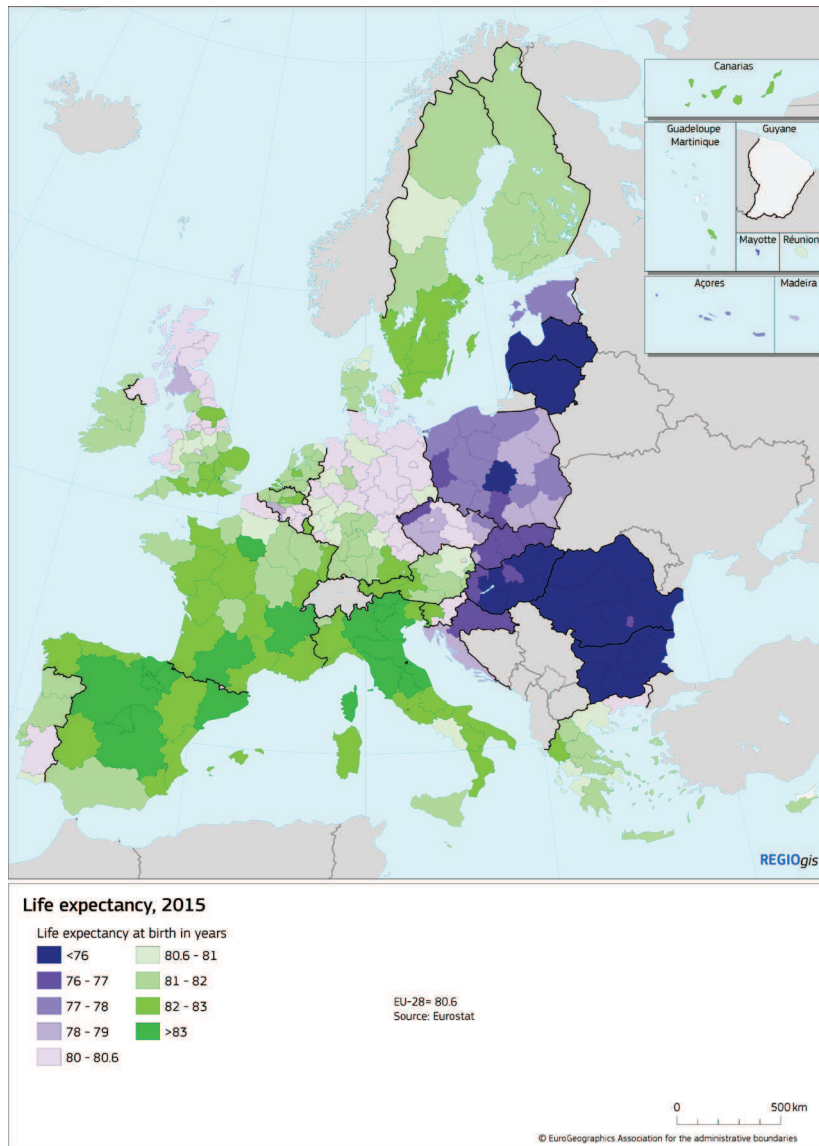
Canarias

Guadeloupe
Martinique

Guyane

Mayotte

Réunion

Açores

Madeira

REGIOgis

Life expectancy, 2015

Life expectancy at birth in years

<76

76 - 77

77 - 78

78 - 79

80 - 80.6

80.6 - 81

81 - 82

82 - 83

>83

EU-28= 80.6
Source: Eurostat

0

500 km

© EuroGeographics Association for the administrative boundaries